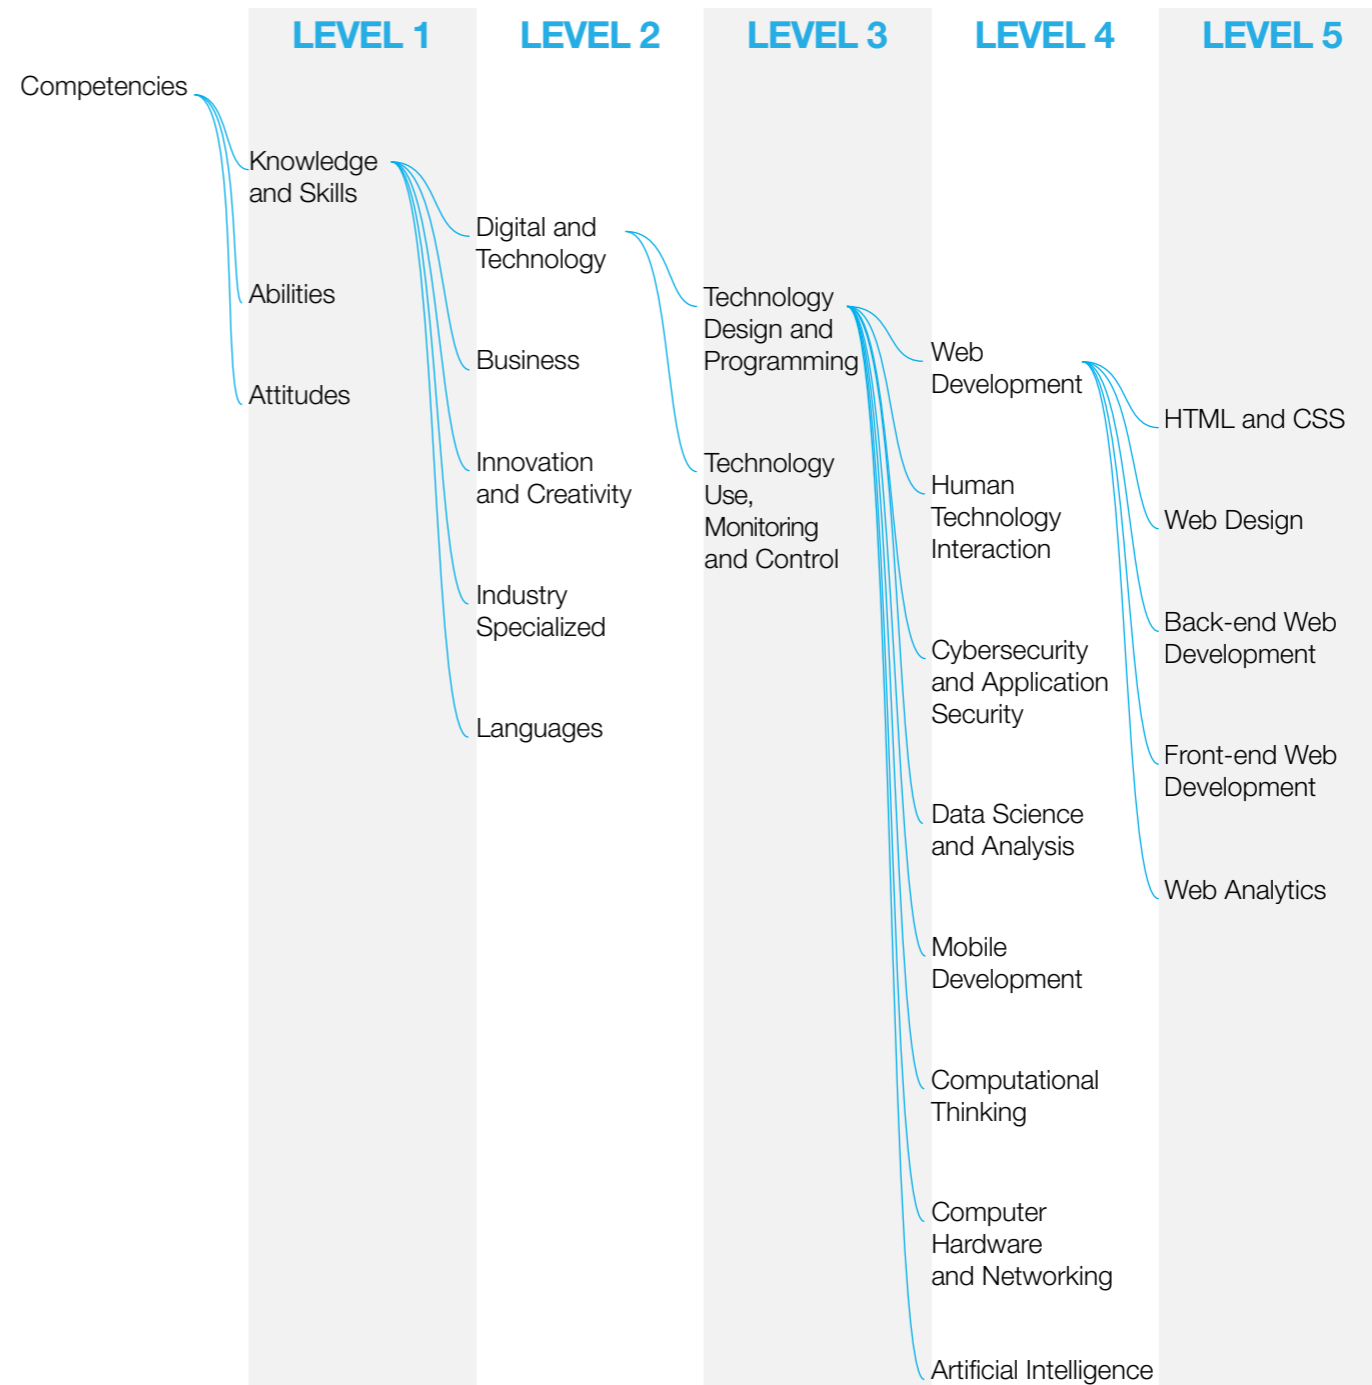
LEVEL 1

LEVEL 2

LEVEL 3

LEVEL 4

LEVEL 5

Competencies

Knowledge and Skills

Abilities

Attitudes

Digital and Technology

Business

Innovation and Creativity

Industry Specialized

Languages

Technology Design and Programming

Technology Use, Monitoring and Control

Web Development

Human Technology Interaction

Cybersecurity and Application Security

Data Science and Analysis

Mobile Development

Computational Thinking

Computer Hardware and Networking

Artificial Intelligence

HTML and CSS

Web Design

Back-end Web Development

Front-end Web Development

Web Analytics